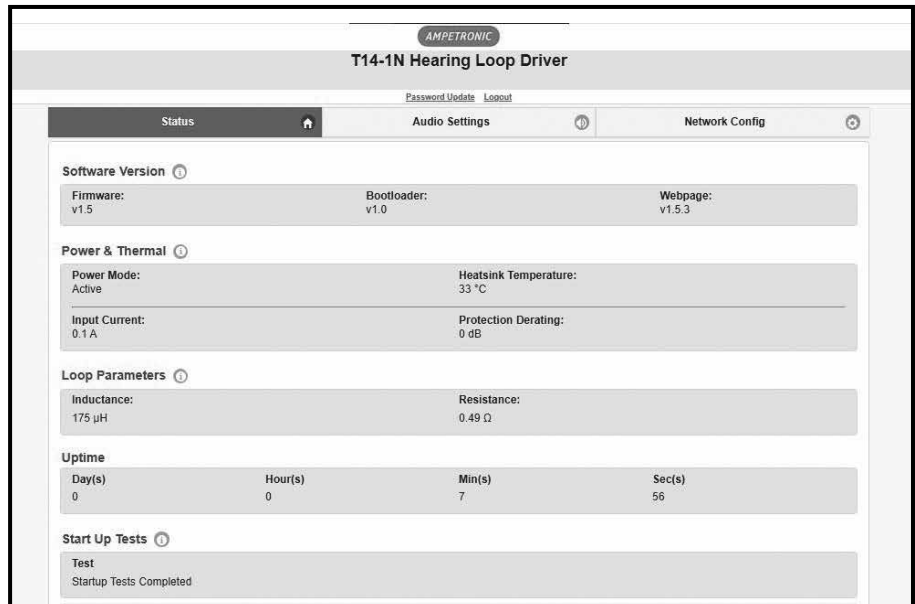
AMPETRONIC

T14-1N Hearing Loop Driver

Password Update Logout

Status

Audio Settings

Network Config

Software Version

| Firmware: | Bootloader: | Webpage: |
|---|---|---|
| v1.5 | v1.0 | v1.5.3 |

Power & Thermal

| Power Mode: | Heatsink Temperature: |
|---|---|
| Active | 33 °C |
| Input Current: | Protection Derating: |
| 0.1 A | 0 dB |

Loop Parameters

| Inductance: | Resistance: |
|---|---|
| 175 µH | 0.49 Ω |

Uptime

| Day(s) | Hour(s) | Min(s) | Sec(s) |
|---|---|---|---|
| 0 | 0 | 7 | 56 |

Start Up Tests

Test
Startup Tests Completed